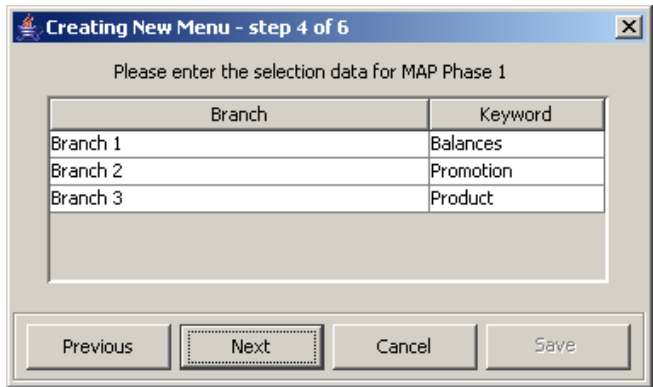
Creating New Menu - step 4 of 6

Please enter the selection data for MAP Phase 1

| Branch | Keyword |
|---|---|
| Branch 1 | Balances |
| Branch 2 | Promotion |
| Branch 3 | Product |

Previous Next Cancel Save